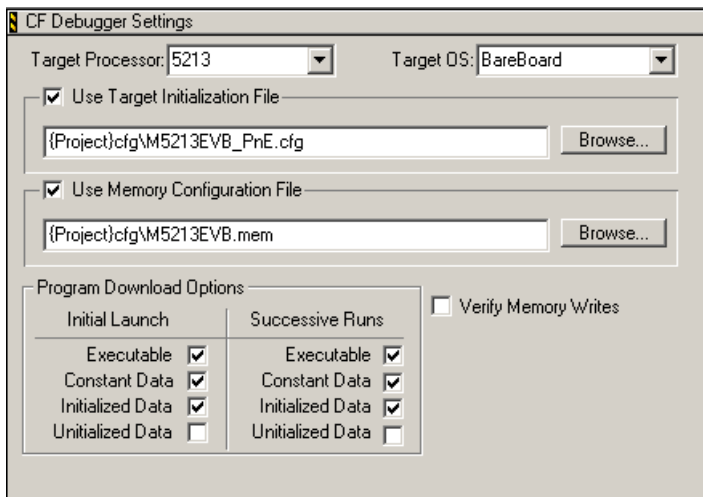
CF Debugger Settings

Target Processor: 5213

Target OS: BareBoard

Use Target Initialization File

{Project}cfg\M5213EVB_PnE.cfg

Browse...

Use Memory Configuration File

{Project}cfg\M5213EVB.mem

Browse...

Program Download Options

| Initial Launch | Successive Runs |
|---|---|
| Executable | Executable |
| Constant Data | Constant Data |
| Initialized Data | Initialized Data |
| Unitialized Data | Unitialized Data |

Verify Memory Writes